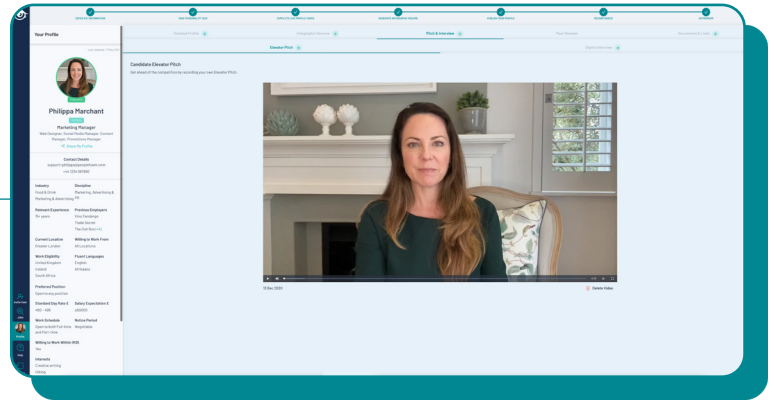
Your Profile

Philippa Marchant

Marketing Manager

Contact Details

Industry
Food & Drink
Marketing & Advertising

Discipline
Marketing, Advertising & PR

Relevant Experience

Previous Employers

Current Location
Greater London

Willing to Work From
All Locations

Work Eligibility
United Kingdom
Ireland
South Africa

Fluent Languages
English
Afrikaans

Preferred Position

Standard Day Rate £

Salary Expectation £

Work Schedule

Notice Period
Negotiable

Willing to Work Within IR35
Yes

Interests

Pitch & Interview

Elevator Pitch

Candidate Elevator Pitch

Get ahead of the competition by recording your own Elevator Pitch.

Delete Video